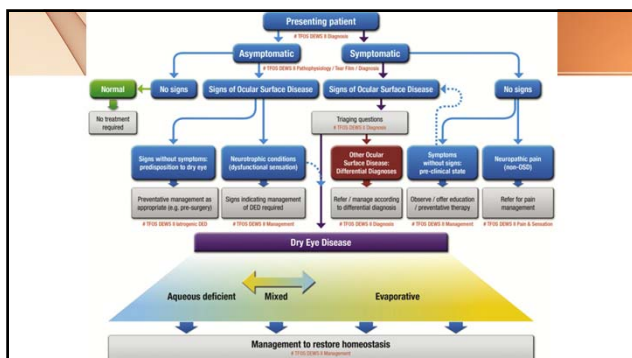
Presenting patient
# TFOS DEWS II Diagnosis

Asymptomatic

Symptomatic
# TFOS DEWS II Pathophysiology / Tear Film / Diagnosis

Normal

No signs

Signs of Ocular Surface Disease

Signs of Ocular Surface Disease

No signs

No treatment required

Triaging questions
# TFOS DEWS II Diagnosis

Signs without symptoms: predisposition to dry eye

Neurotrophic conditions (dysfunctional sensation)

Other Ocular Surface Disease: Differential Diagnoses

Symptoms without signs: pre-clinical state

Neuropathic pain (non-DED)

Preventative management as appropriate (e.g. pre-surgery)

Signs indicating management of DED required

Refer / manage according to differential diagnosis

Observe / offer education / preventative therapy

Refer for pain management

# TFOS DEWS II Iatrogenic DED

# TFOS DEWS II Management

# TFOS DEWS II Diagnosis

# TFOS DEWS II Management

# TFOS DEWS II Pain & Sensation

Dry Eye Disease

Aqueous deficient

Mixed

Evaporative

Management to restore homeostasis
# TFOS DEWS II Management